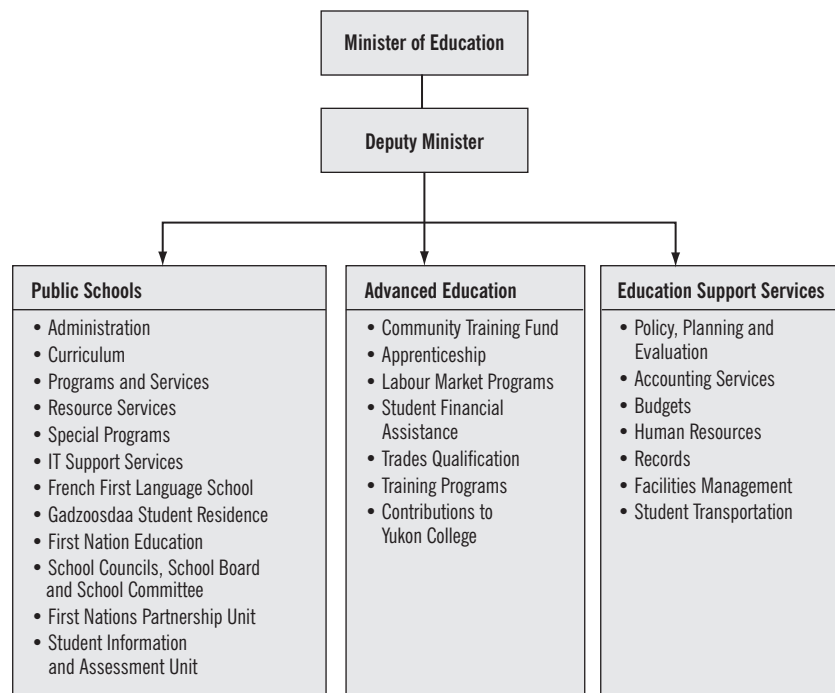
Minister of Education

Deputy Minister

Public Schools
- Administration
- Curriculum
- Programs and Services
- Resource Services
- Special Programs
- IT Support Services
- French First Language School
- Gadzoosdaa Student Residence
- First Nation Education
- School Councils, School Board and School Committee
- First Nations Partnership Unit
- Student Information and Assessment Unit

Advanced Education
- Community Training Fund
- Apprenticeship
- Labour Market Programs
- Student Financial Assistance
- Trades Qualification
- Training Programs
- Contributions to Yukon College

Education Support Services
- Policy, Planning and Evaluation
- Accounting Services
- Budgets
- Human Resources
- Records
- Facilities Management
- Student Transportation